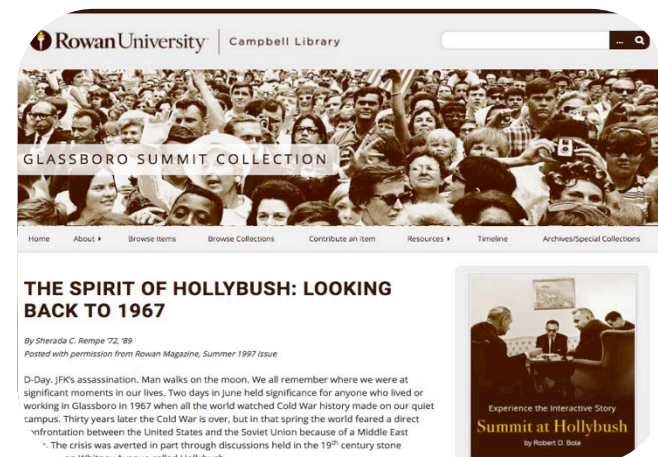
Rowan University | Campbell Library

GLASSBORO SUMMIT COLLECTION

Home About ▸ Browse Items Browse Collections Contribute an Item Resources ▸ Timeline Archives/Special Collections

THE SPIRIT OF HOLLYBUSH: LOOKING BACK TO 1967

By Sherada C. Rempe '72, '89
Posted with permission from Rowan Magazine, Summer 1997 issue

D-Day. JFK's assassination. Man walks on the moon. We all remember where we were at significant moments in our lives. Two days in June held significance for anyone who lived or working in Glassboro in 1967 when all the world watched Cold War history made on our quiet campus. Thirty years later the Cold War is over, but in that spring the world feared a direct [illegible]nfrontation between the United States and the Soviet Union because of a Middle East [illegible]. The crisis was averted in part through discussions held in the 19$^{th}$ century stone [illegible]

Experience the Interactive Story
Summit at Hollybush
by Robert D. Bole